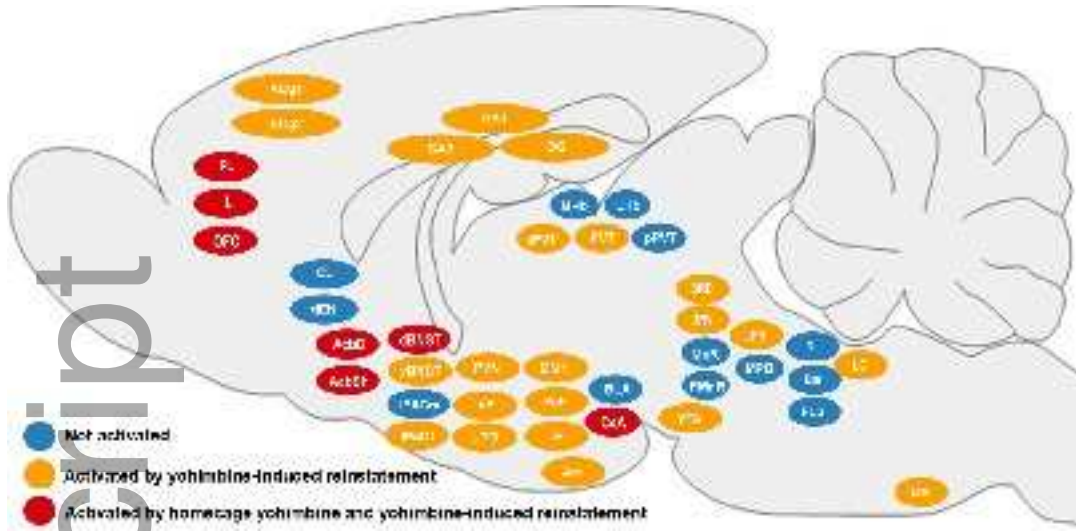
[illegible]
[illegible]
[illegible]
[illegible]
DG
PL
IL
OFC
MHb
LHb
aPVT
PVT
pPVT
CL
dCN
AcbC
dBNST
AcbSh
vBNST
PVN
DMH
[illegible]
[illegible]
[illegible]
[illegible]
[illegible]
CeA
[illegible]
DR
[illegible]
VMR
MPB
LC
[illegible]
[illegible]
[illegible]
VTA
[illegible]
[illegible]
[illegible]
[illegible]
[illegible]
script
Not activated
Activated by yohimbine-induced reinstatement
Activated by homecage yohimbine and yohimbine-induced reinstatement